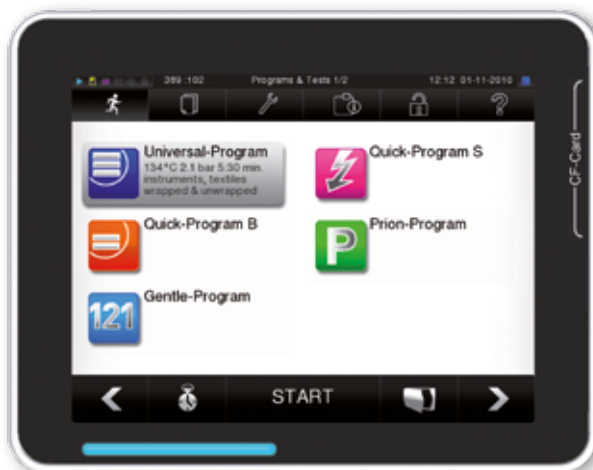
389 :102 Programs & Tests 1/2 12:12 01-11-2010

Universal-Program
134°C 2.1 bar 5:30 min.
instruments, textiles
wrapped & unwrapped

Quick-Program S

Quick-Program B

Prion-Program

P

121

Gentle-Program

START

CF-Card